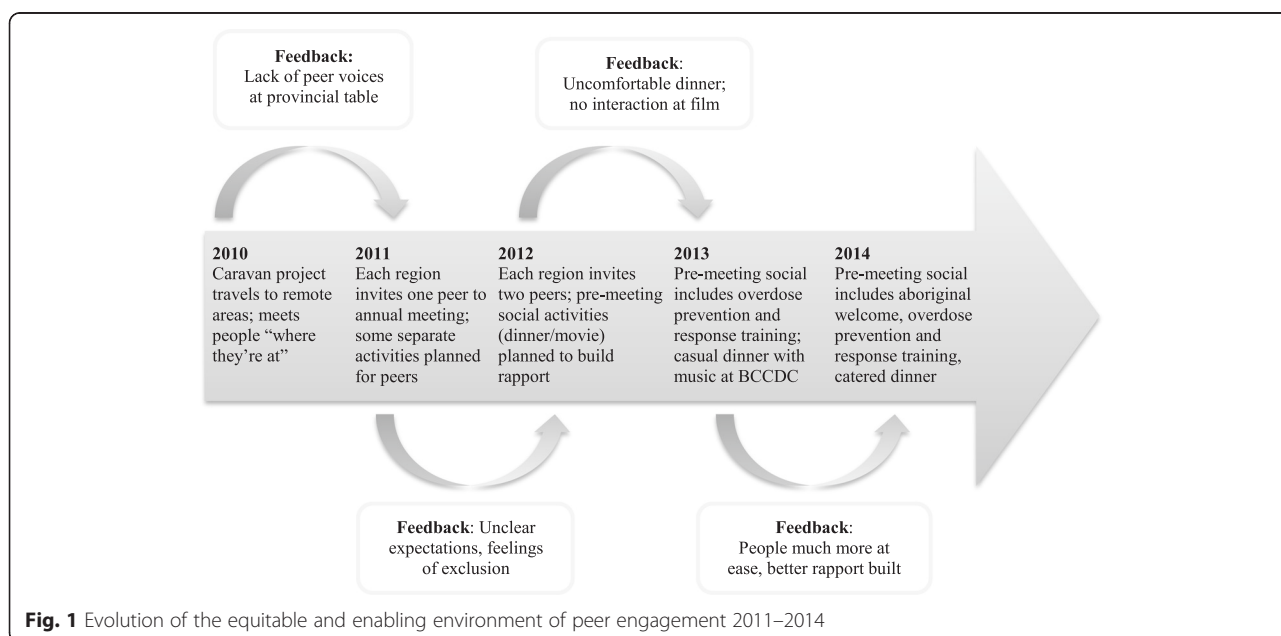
**Feedback:**
Lack of peer voices at provincial table

**Feedback**:
Uncomfortable dinner; no interaction at film

**2010**
Caravan project travels to remote areas; meets people "where they're at"

**2011**
Each region invites one peer to annual meeting; some separate activities planned for peers

**2012**
Each region invites two peers; pre-meeting social activities (dinner/movie) planned to build rapport

**2013**
Pre-meeting social includes overdose prevention and response training; casual dinner with music at BCCDC

**2014**
Pre-meeting social includes aboriginal welcome, overdose prevention and response training, catered dinner

**Feedback**: Unclear expectations, feelings of exclusion

**Feedback**:
People much more at ease, better rapport built

**Fig. 1** Evolution of the equitable and enabling environment of peer engagement 2011–2014